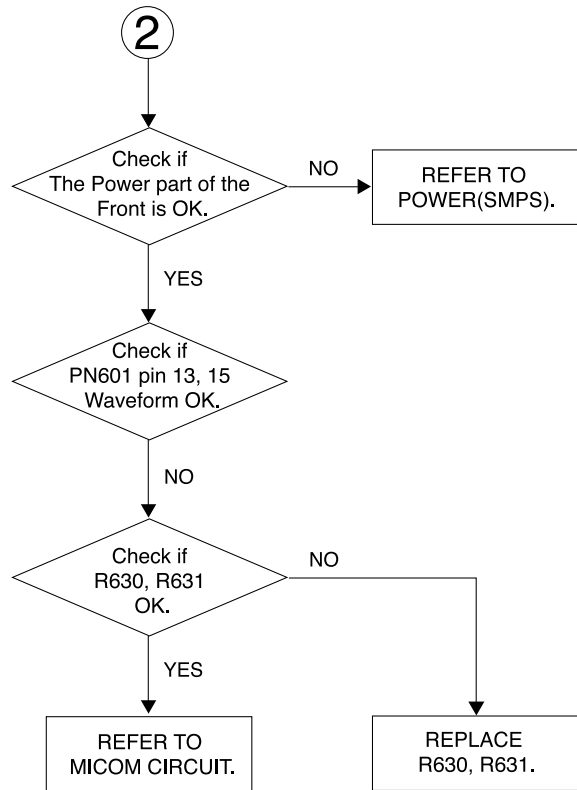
2

Check if The Power part of the Front is OK.

NO

REFER TO POWER(SMPS).

YES

Check if PN601 pin 13, 15 Waveform OK.

NO

Check if R630, R631 OK.

NO

YES

REFER TO MICOM CIRCUIT.

REPLACE R630, R631.